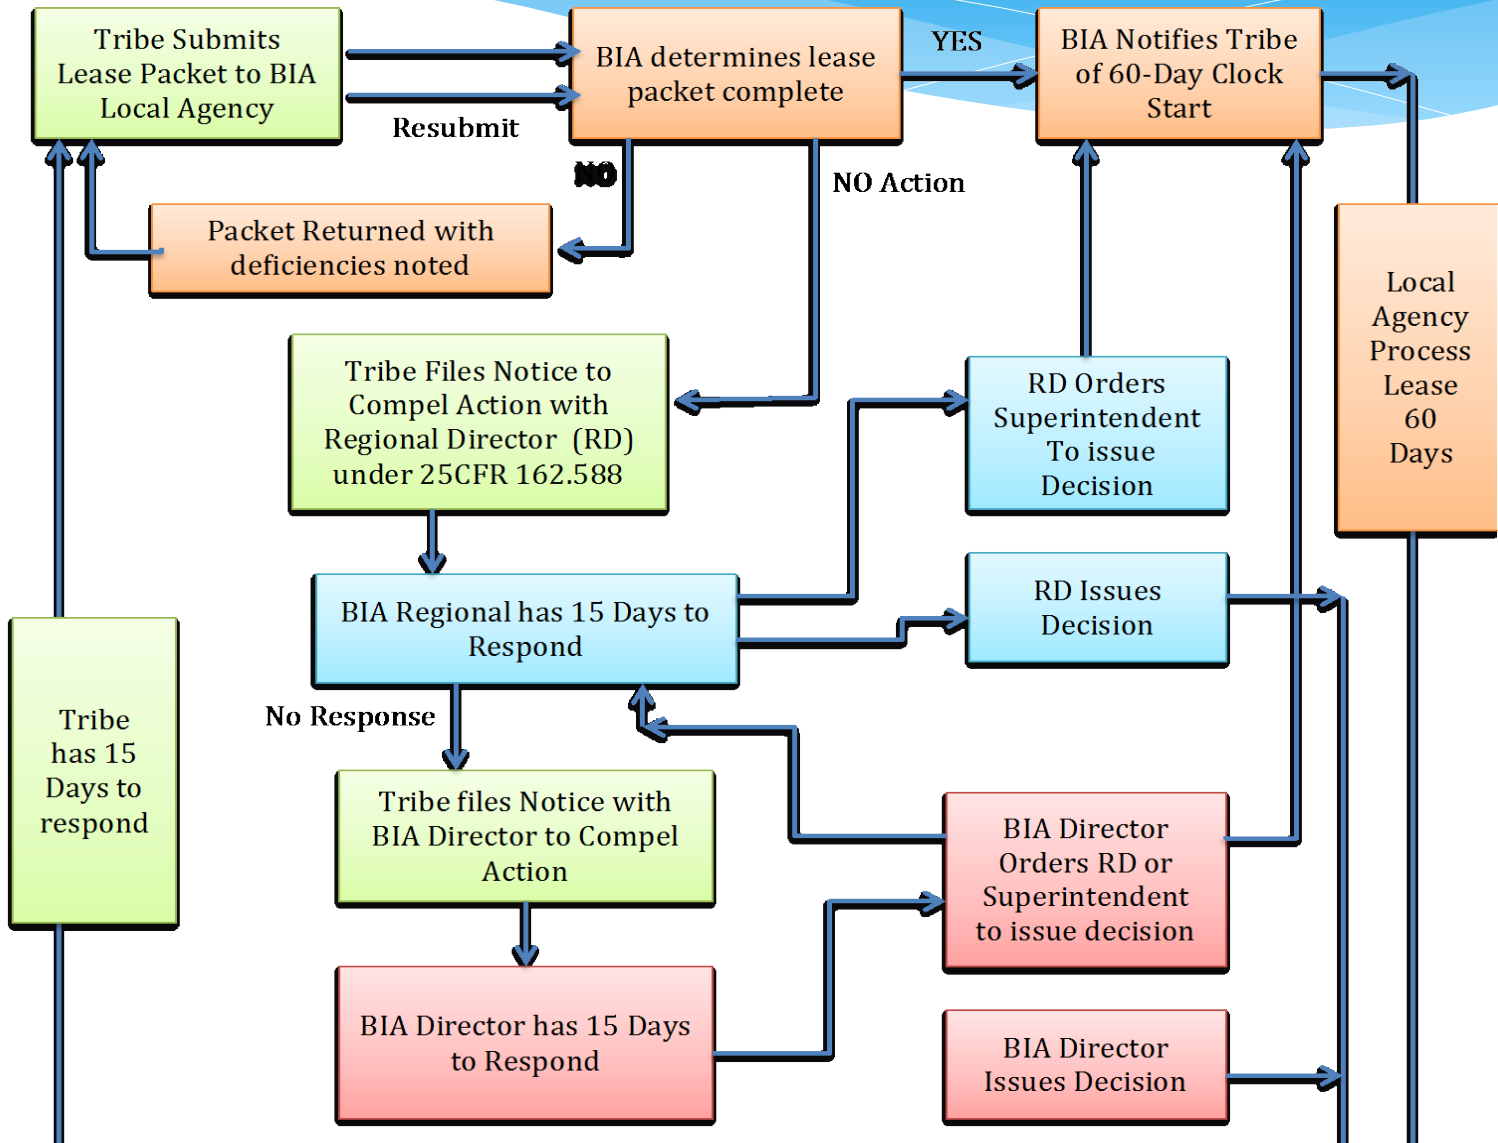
Tribe Submits Lease Packet to BIA Local Agency

BIA determines lease packet complete

YES

BIA Notifies Tribe of 60-Day Clock Start

Resubmit

NO

NO Action

Packet Returned with deficiencies noted

Local Agency Process Lease 60 Days

Tribe Files Notice to Compel Action with Regional Director (RD) under 25CFR 162.588

RD Orders Superintendent To issue Decision

BIA Regional has 15 Days to Respond

RD Issues Decision

No Response

Tribe has 15 Days to respond

Tribe files Notice with BIA Director to Compel Action

BIA Director Orders RD or Superintendent to issue decision

BIA Director has 15 Days to Respond

BIA Director Issues Decision